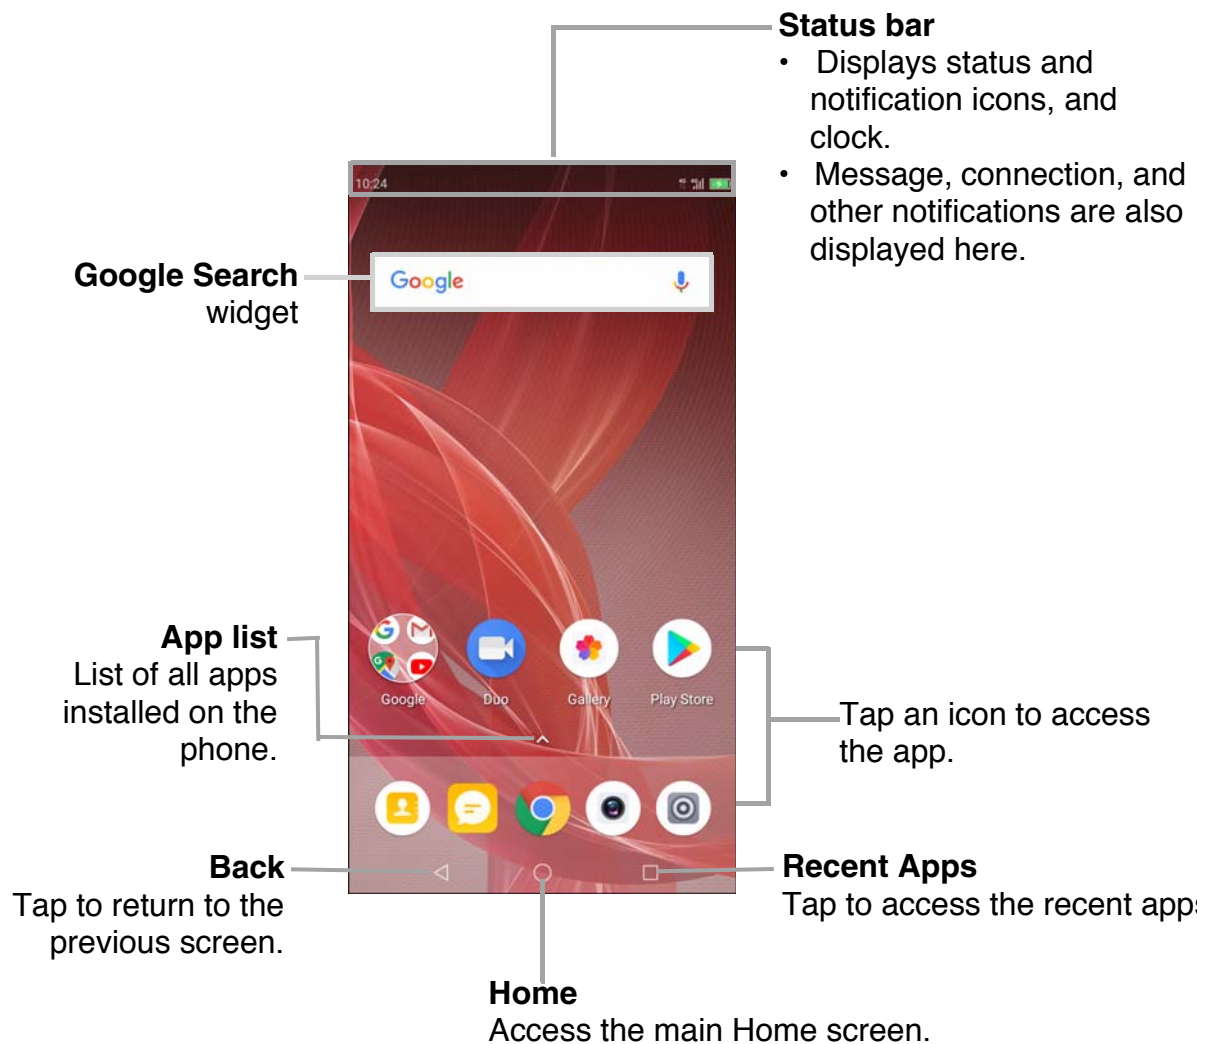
**Status bar**
• Displays status and notification icons, and clock.
• Message, connection, and other notifications are also displayed here.

10:24

**Google Search** widget

Google

**App list**
List of all apps installed on the phone.

Google Duo Gallery Play Store

Tap an icon to access the app.

**Back**
Tap to return to the previous screen.

**Recent Apps**
Tap to access the recent app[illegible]

**Home**
Access the main Home screen.